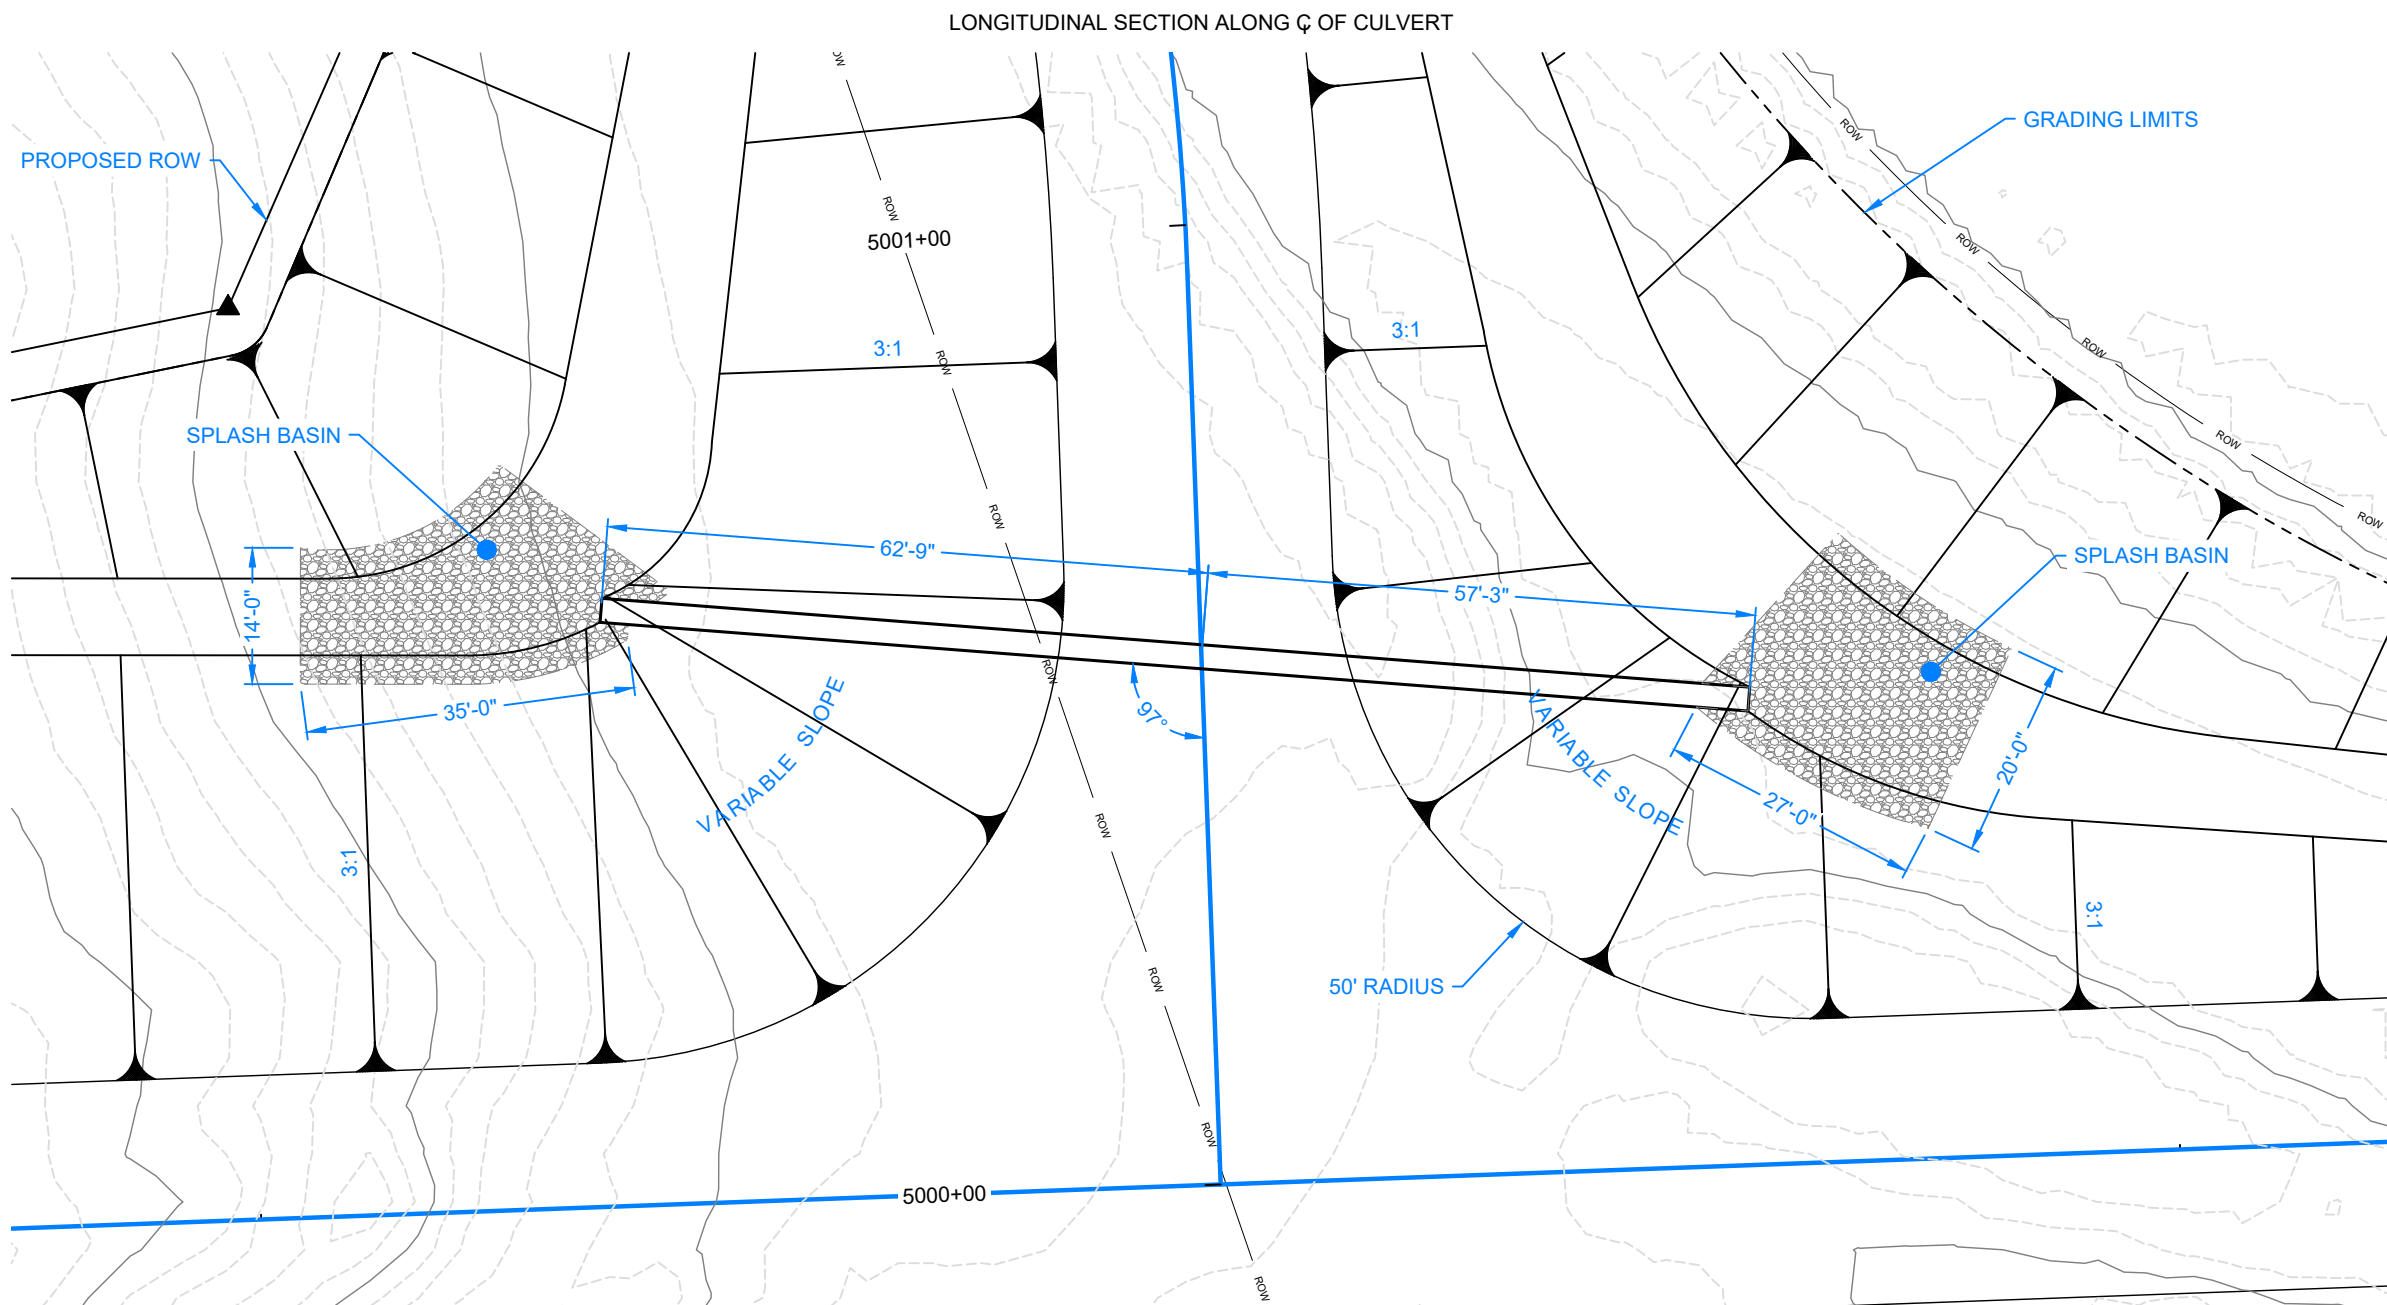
LONGITUDINAL SECTION ALONG ℄ OF CULVERT

PROPOSED ROW

GRADING LIMITS

ROW

5001+00

ROW

3:1

ROW

3:1

ROW

ROW

ROW

ROW

ROW

SPLASH BASIN

SPLASH BASIN

62'-9"

57'-3"

14'-0"

35'-0"

97°

VARIABLE SLOPE

VARIABLE SLOPE

20'-0"

27'-0"

3:1

3:1

ROW

ROW

50' RADIUS

ROW

5000+00

ROW